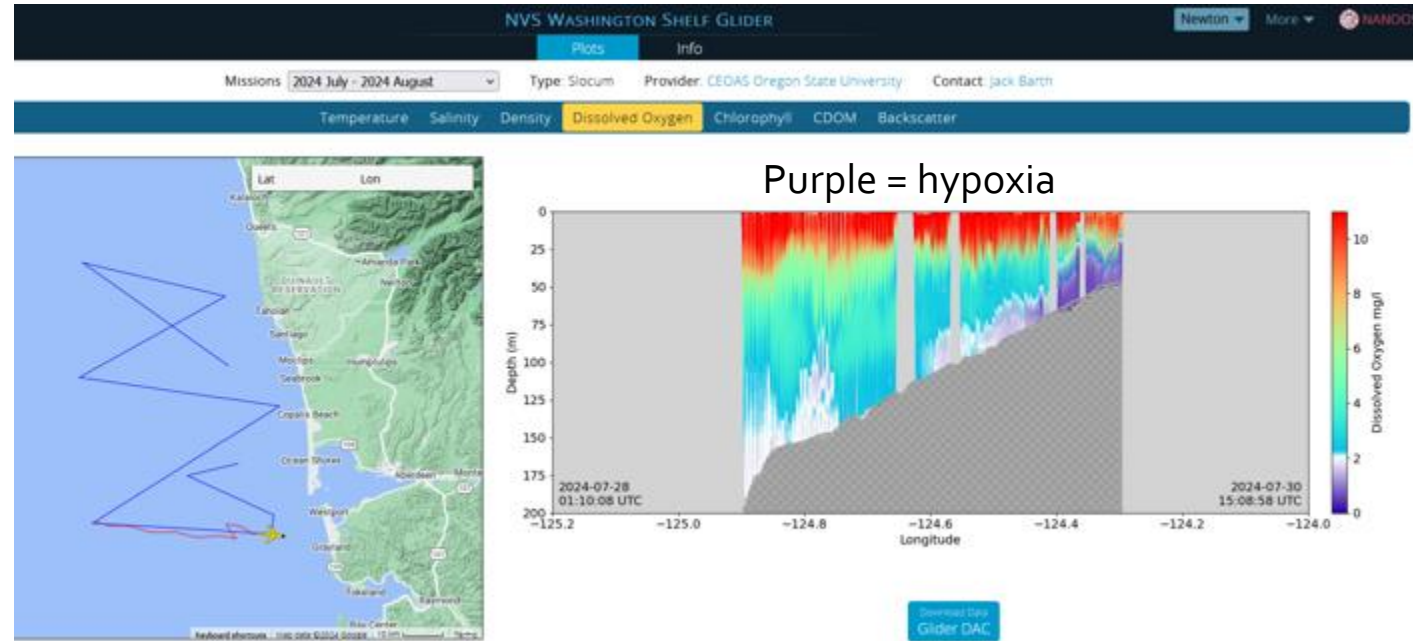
NVS WASHINGTON SHELF GLIDER

Plots Info

Newton More NANOOS

Missions 2024 July - 2024 August Type: Slocum Provider: CEOAS Oregon State University Contact: Jack Barth

Temperature Salinity Density Dissolved Oxygen Chlorophyll CDOM Backscatter

Lat Lon

Kalaloch
Queets
Amanda Park
Neilton
Taholah
Tahola
Moclips
Humptulips
Seabrook
Copalis Beach
Ocean Shores
Aberdeen
Monte
Westport
Grayland
Tokeland
Raymond
Bay Center

Keyboard shortcuts Map data ©2024 Google 10 km Terms

Purple = hypoxia

| Depth (m) |
|---|
| 0 |
| 25 |
| 50 |
| 75 |
| 100 |
| 125 |
| 150 |
| 175 |
| 200 |

2024-07-28
01:10:08 UTC

2024-07-30
15:08:58 UTC

−125.2 −125.0 −124.8 −124.6 −124.4 −124.2 −124.0
Longitude

Dissolved Oxygen mg/l
10
8
6
4
2
0

Download Data
Glider DAC